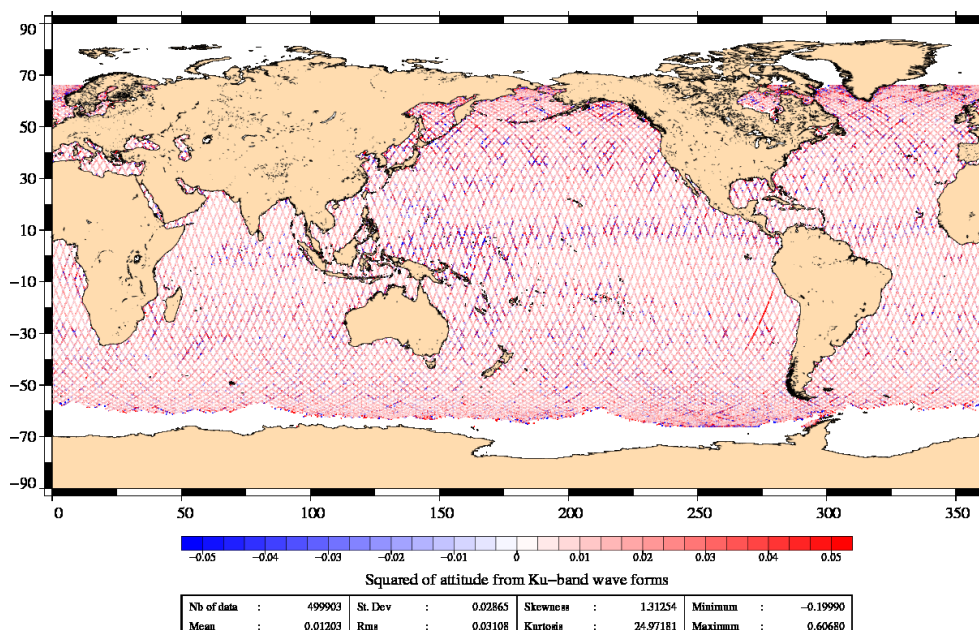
90
70
50
30
10
−10
−30
−50
−70
−90

0
50
100
150
200
250
300
350

−0.05
−0.04
−0.03
−0.02
−0.01
0
0.01
0.02
0.03
0.04
0.05

Squared of attitude from Ku−band wave forms

| Nb of data | : | 499903 | St. Dev | : | 0.02865 | Skewness | : | 1.31254 | Minimum | : | −0.19990 |
|---|---|---|---|---|---|---|---|---|---|---|---|
| Mean | : | 0.01203 | Rms | : | 0.03108 | Kurtosis | : | 24.97181 | Maximum | : | 0.60680 |